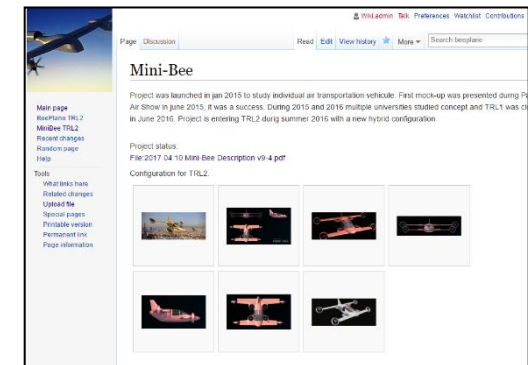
WikiAdmin Talk Preferences Watchlist Contributions

Page Discussion

Read Edit View history ★ More ▾ Search beeplane

Main page
BeePlane TRL2
MiniBee TRL2
Recent changes
Random page
Help

Tools
What links here
Related changes
Upload file
Special pages
Printable version
Permanent link
Page information

Mini-Bee

Project was launched in jan 2015 to study individual air transportation vehicule. First mock-up was presented durng Pa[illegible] Air Show in june 2015, it was a success. During 2015 and 2016 multiple universities studied concept and TRL1 was cl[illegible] in June 2016. Project is entering TRL2 durig summer 2016 with a new hybrid configuration.

Project status:
File:2017 04 10 Mini-Bee Description v9-4.pdf

Configuration for TRL2: